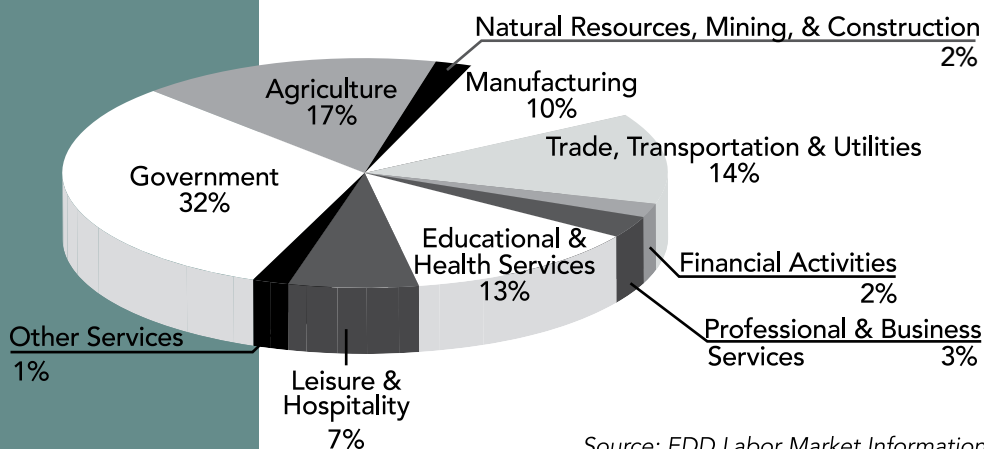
Natural Resources, Mining, & Construction
2%

Agriculture
17%

Manufacturing
10%

Trade, Transportation & Utilities
14%

Government
32%

Educational & Health Services
13%

Financial Activities
2%

Professional & Business Services
3%

Other Services
1%

Leisure & Hospitality
7%

Source: EDD Labor Market Information